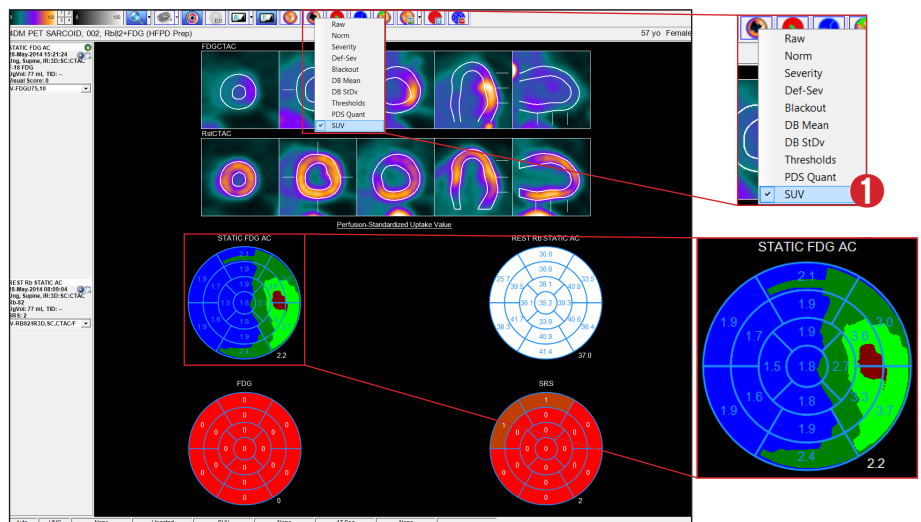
4DM PET SARCOID, 002, Rb82+FDG (HFPD Prep)

57 yo Female

STATIC FDG AC
18-May-2014 15:21:24
Ang, Supine, IR:3D:SC:CTAC
F-18 FDG
Dg/Vol: 77 mL TID: --
Visual Score: 0
V-FDGU75,10

REST Rb STATIC AC
18-May-2014 08:09:04
Ang, Supine, IR:3D:SC:CTAC
Rb-82
Dg/Vol: 77 mL TID: --
SRS: 2
V-RB82IR3D,SC,CTAC/F

Raw
Norm
Severity
Def-Sev
Blackout
DB Mean
DB StDv
Thresholds
PDS Quant
SUV

FDGCTAC

RstCTAC

Perfusion-Standardized Uptake Value

STATIC FDG AC
2.1
1.9
1.9
1.7
1.5
1.8
1.8
1.9
1.6
1.9
2.4
2.2

REST Rb STATIC AC
30.6
36.8
25.7
35.5
38.1
40.8
33.5
36.1
35.2
39.3
41.7
33.9
40.6
38.3
40.9
36.4
41.4
37.0

FDG
0
0
0
0
0
0
0
0
0
0
0
0
0
0
0
0
0
0

SRS
1
0
0
0
1
0
0
0
0
0
0
0
0
0
0
0
0
2

Raw
Norm
Severity
Def-Sev
Blackout
DB Mean
DB StDv
Thresholds
PDS Quant
SUV
1

STATIC FDG AC
2.1
1.9
3.0
1.9
1.7
1.5
1.8
2.7
1.6
1.9
1.8
3.3
3.7
1.9
2.4
2.2